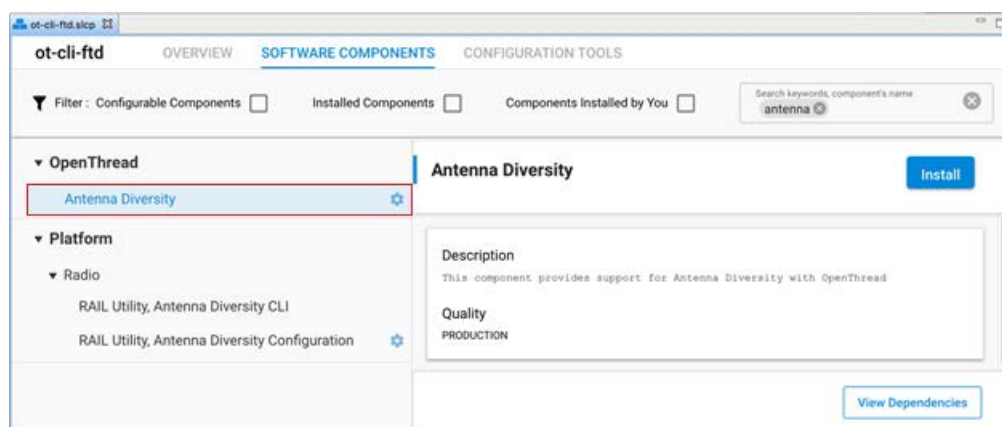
ot-cli-ftd.slcp ☒

ot-cli-ftd OVERVIEW SOFTWARE COMPONENTS CONFIGURATION TOOLS

Filter : Configurable Components Installed Components Components Installed by You

Search keywords, component's name
antenna

▾ OpenThread

Antenna Diversity

▾ Platform

▾ Radio

RAIL Utility, Antenna Diversity CLI

RAIL Utility, Antenna Diversity Configuration

Antenna Diversity

Install

Description

This component provides support for Antenna Diversity with OpenThread

Quality

PRODUCTION

View Dependencies